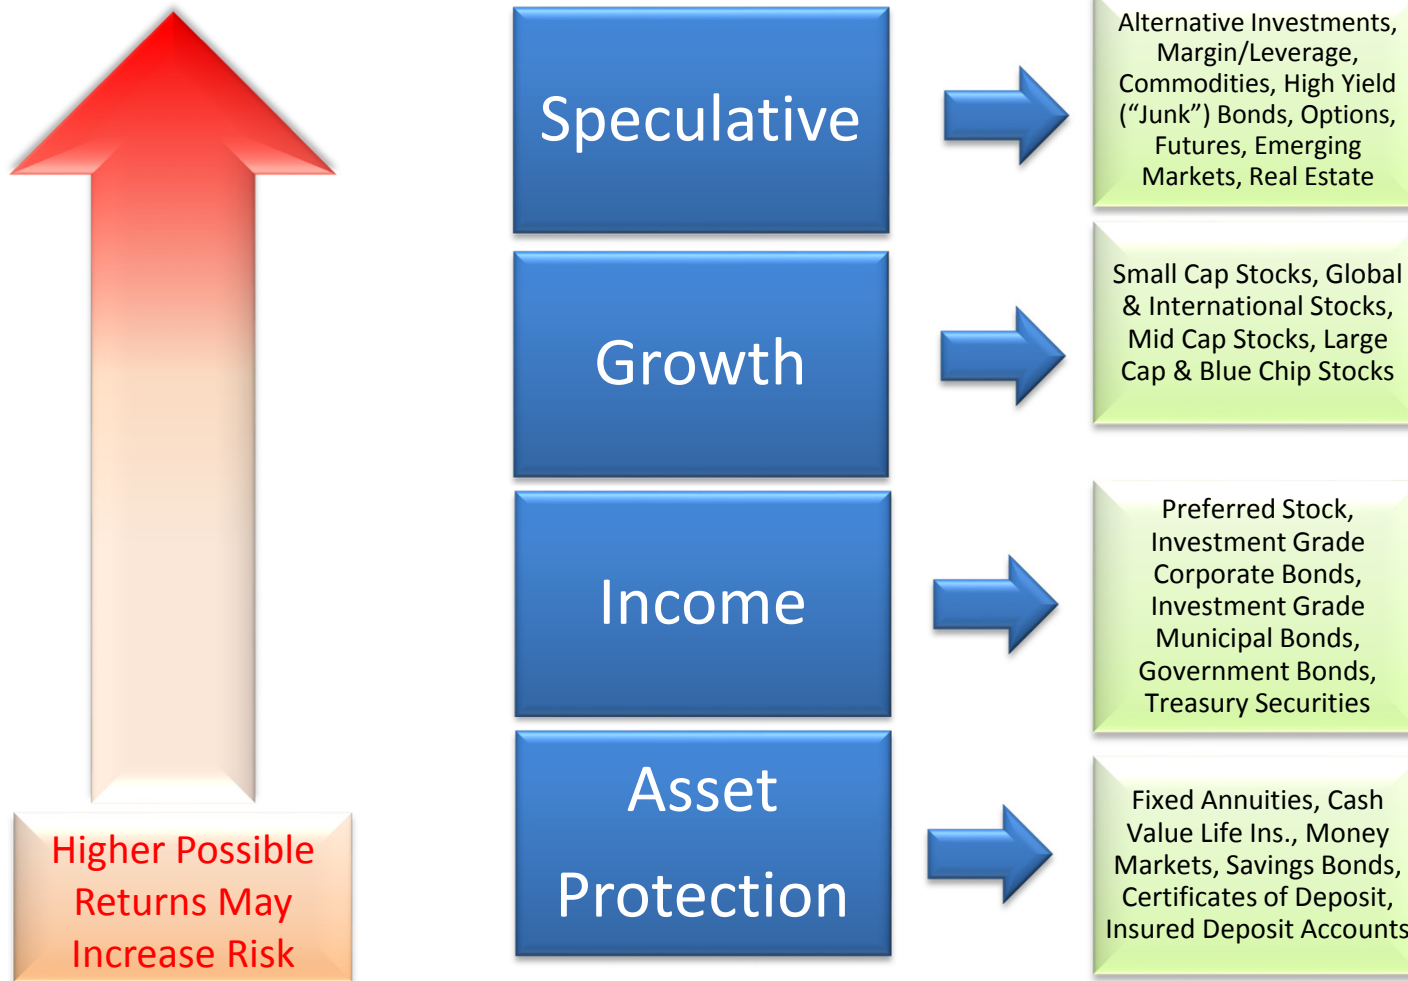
Speculative

Alternative Investments, Margin/Leverage, Commodities, High Yield ("Junk") Bonds, Options, Futures, Emerging Markets, Real Estate

Growth

Small Cap Stocks, Global & International Stocks, Mid Cap Stocks, Large Cap & Blue Chip Stocks

Income

Preferred Stock, Investment Grade Corporate Bonds, Investment Grade Municipal Bonds, Government Bonds, Treasury Securities

Asset Protection

Fixed Annuities, Cash Value Life Ins., Money Markets, Savings Bonds, Certificates of Deposit, Insured Deposit Accounts

Higher Possible Returns May Increase Risk